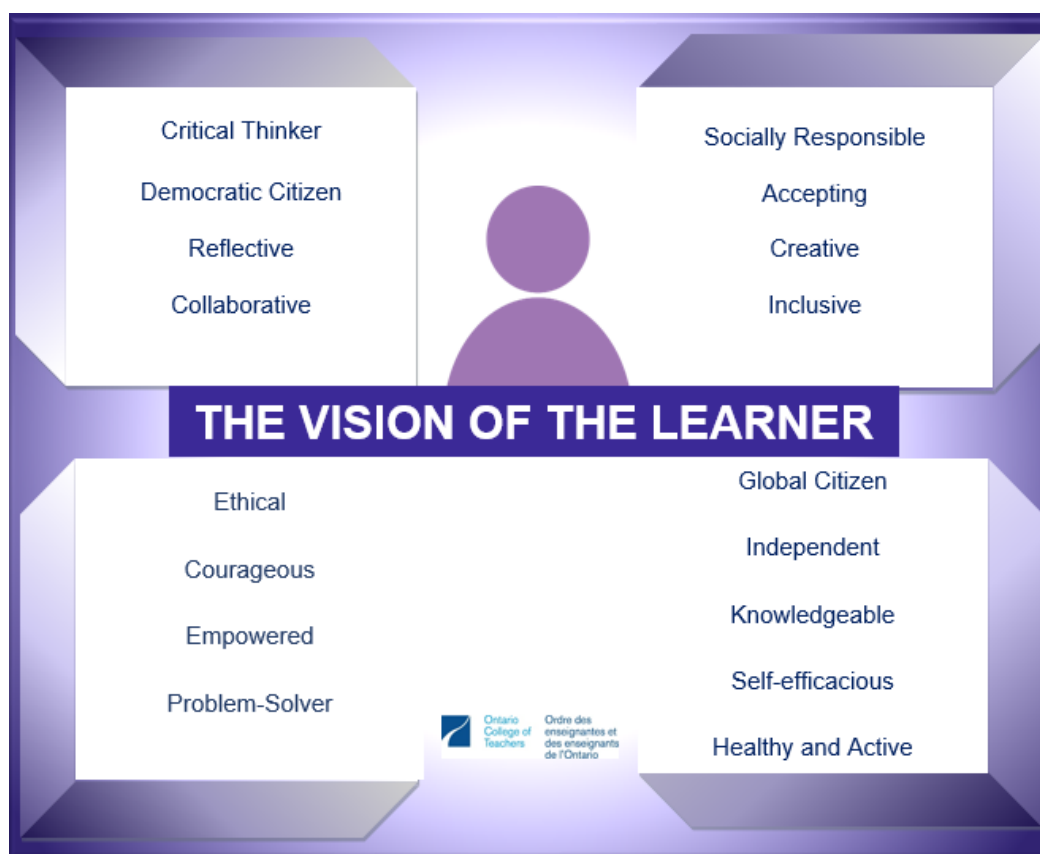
Critical Thinker

Democratic Citizen

Reflective

Collaborative

Socially Responsible

Accepting

Creative

Inclusive

THE VISION OF THE LEARNER

Ethical

Courageous

Empowered

Problem-Solver

Global Citizen

Independent

Knowledgeable

Self-efficacious

Healthy and Active

Ontario College of Teachers

Ordre des enseignantes et des enseignants de l'Ontario